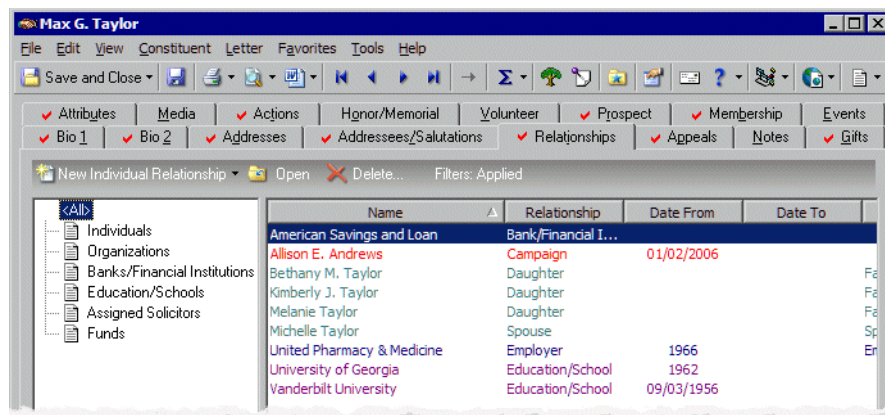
Max G. Taylor

File Edit View Constituent Letter Favorites Tools Help

Save and Close

Attributes | Media | Actions | Honor/Memorial | Volunteer | Prospect | Membership | Events
Bio 1 | Bio 2 | Addresses | Addressees/Salutations | Relationships | Appeals | Notes | Gifts

New Individual Relationship | Open | Delete... | Filters: Applied

<All>
Individuals
Organizations
Banks/Financial Institutions
Education/Schools
Assigned Solicitors
Funds

| Name | Relationship | Date From | Date To |
|---|---|---|---|
| American Savings and Loan | Bank/Financial I... | | |
| Allison E. Andrews | Campaign | 01/02/2006 | |
| Bethany M. Taylor | Daughter | | Fa |
| Kimberly J. Taylor | Daughter | | Fa |
| Melanie Taylor | Daughter | | Fa |
| Michelle Taylor | Spouse | | Sp |
| United Pharmacy & Medicine | Employer | 1966 | Er |
| University of Georgia | Education/School | 1962 | |
| Vanderbilt University | Education/School | 09/03/1956 | |